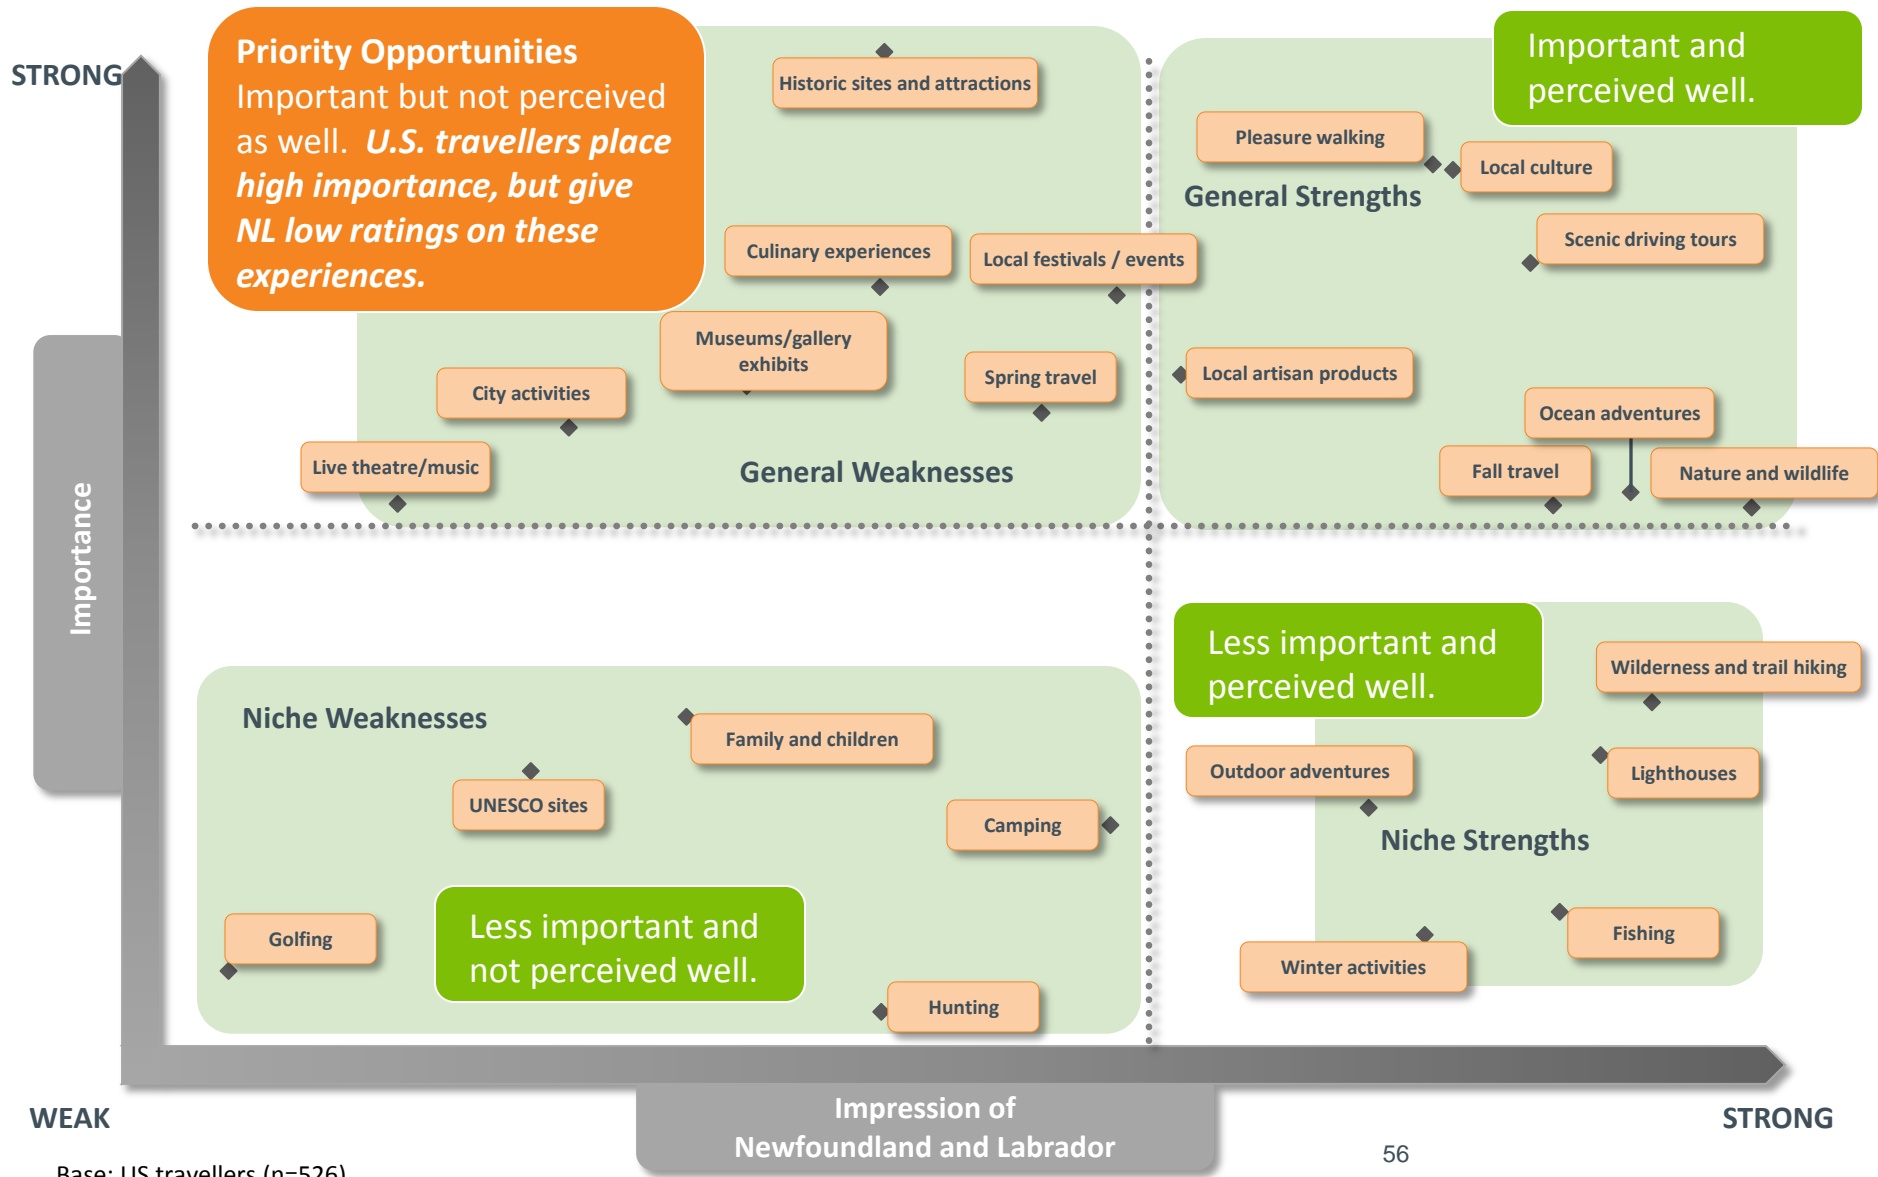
STRONG

Priority Opportunities
Important but not perceived as well. *U.S. travellers place high importance, but give NL low ratings on these experiences.*

Historic sites and attractions

Important and perceived well.

Pleasure walking

Local culture

General Strengths

Scenic driving tours

Culinary experiences

Local festivals / events

Museums/gallery exhibits

Spring travel

City activities

Local artisan products

Ocean adventures

Live theatre/music

General Weaknesses

Fall travel

Nature and wildlife

Importance

Less important and perceived well.

Wilderness and trail hiking

Niche Weaknesses

Family and children

UNESCO sites

Outdoor adventures

Lighthouses

Camping

Niche Strengths

Golfing

Less important and not perceived well.

Fishing

Winter activities

Hunting

WEAK

Impression of Newfoundland and Labrador

STRONG

56

Base: US travellers (n=526)